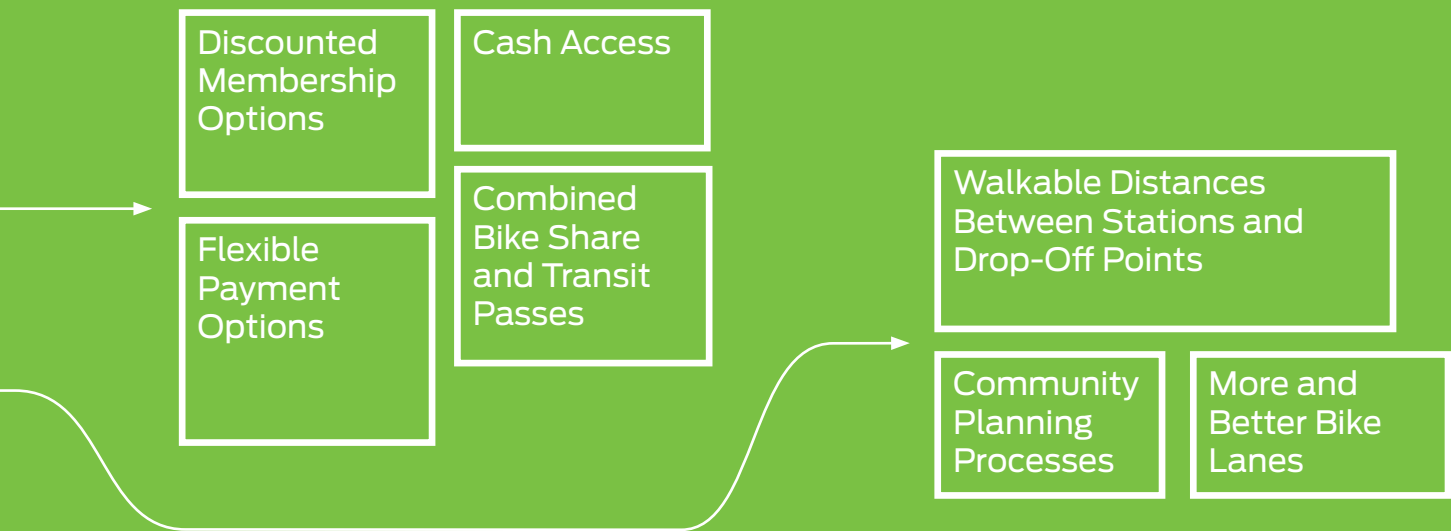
Discounted Membership Options

Cash Access

Flexible Payment Options

Combined Bike Share and Transit Passes

Walkable Distances Between Stations and Drop-Off Points

Community Planning Processes

More and Better Bike Lanes